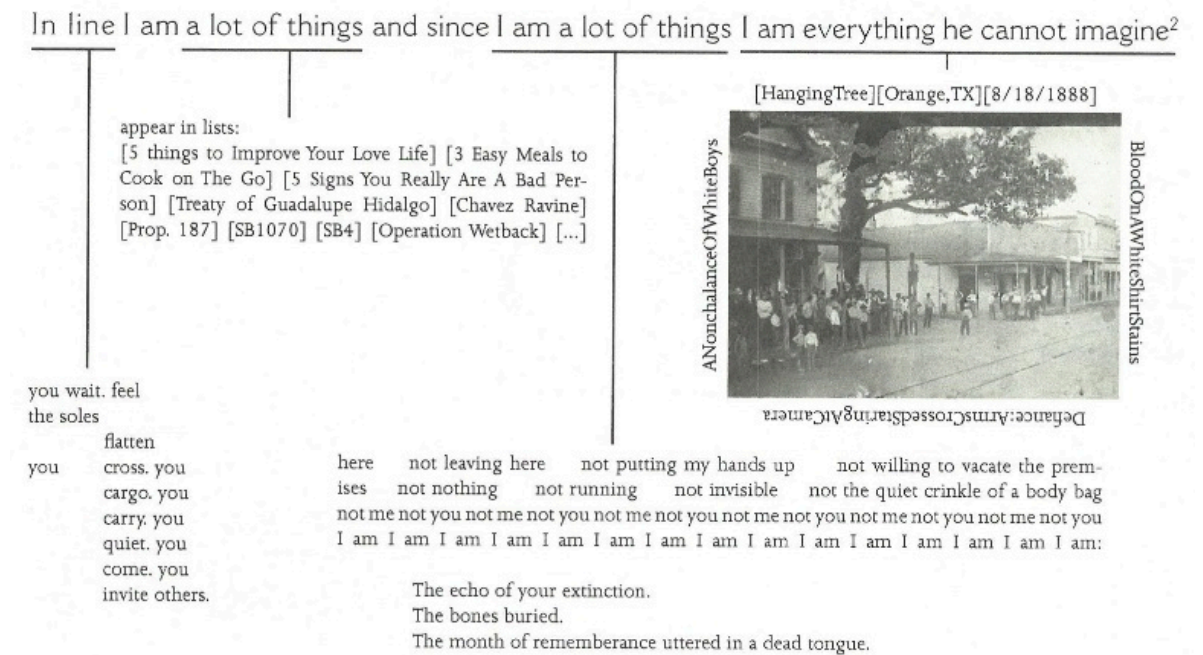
In line I am a lot of things and since I am a lot of things I am everything he cannot imagine$^2$

appear in lists:
[5 things to Improve Your Love Life] [3 Easy Meals to Cook on The Go] [5 Signs You Really Are A Bad Person] [Treaty of Guadalupe Hidalgo] [Chavez Ravine] [Prop. 187] [SB1070] [SB4] [Operation Wetback] [...]

[HangingTree][Orange,TX][8/18/1888]

ANonchalanceOfWhiteBoys

BloodOnAWhiteShirtStains

Defiance:ArmsCrossedStaringAtCamera

you wait. feel
the soles
flatten
you cross. you
cargo. you
carry. you
quiet. you
come. you
invite others.

here not leaving here not putting my hands up not willing to vacate the premises not nothing not running not invisible not the quiet crinkle of a body bag
not me not you not me not you not me not you not me not you not me not you not me not you
I am I am I am I am I am I am I am I am I am I am I am I am I am I am:

The echo of your extinction.
The bones buried.
The month of rememberance uttered in a dead tongue.